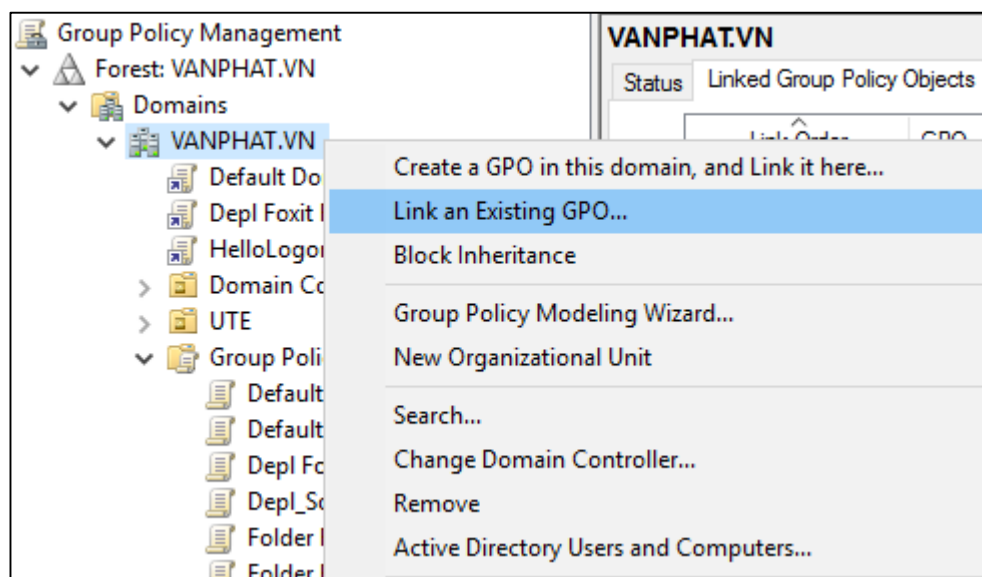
Group Policy Management
Forest: VANPHAT.VN
Domains
VANPHAT.VN
Default Do
Depl Foxit I
HelloLogor
Domain Co
UTE
Group Poli
Default
Default
Depl Fo
Depl_Sc
Folder I
Folder I

VANPHAT.VN
Status
Linked Group Policy Objects
Link Order
GPO

Create a GPO in this domain, and Link it here...
Link an Existing GPO...
Block Inheritance
Group Policy Modeling Wizard...
New Organizational Unit
Search...
Change Domain Controller...
Remove
Active Directory Users and Computers...